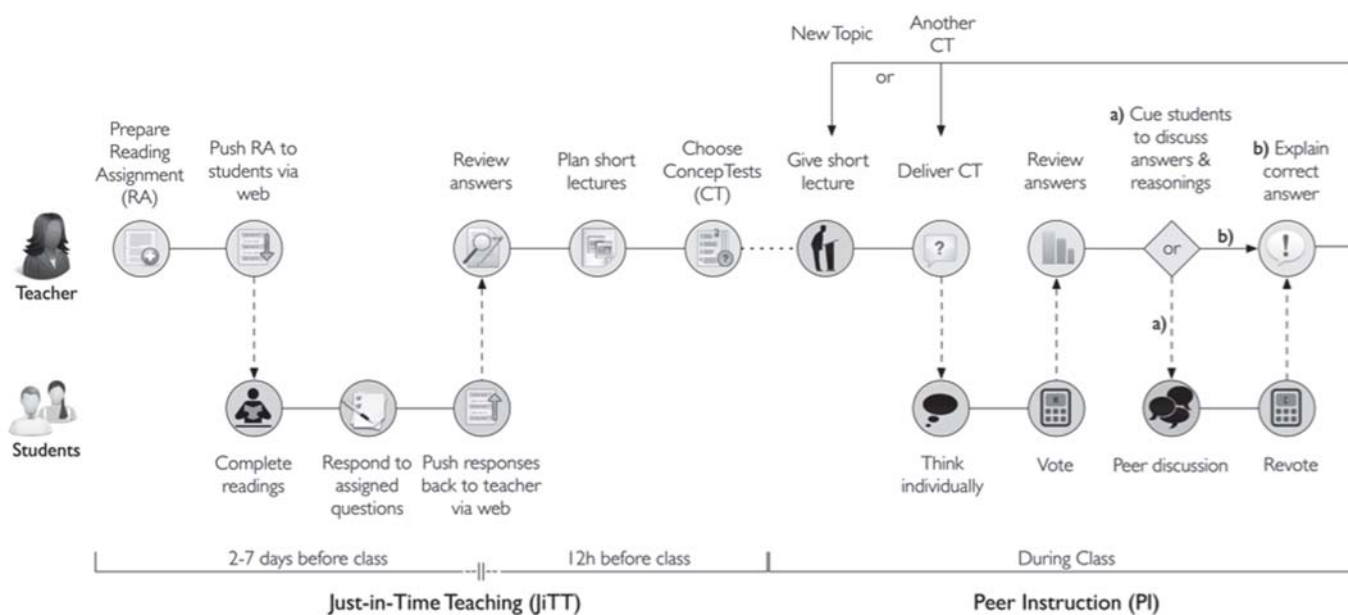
New Topic

Another CT

or

Prepare Reading Assignment (RA)

Push RA to students via web

Review answers

Plan short lectures

Choose ConcepTests (CT)

Give short lecture

Deliver CT

Review answers

a) Cue students to discuss answers & reasonings

b) Explain correct answer

Teacher

or

b)

a)

Students

Complete readings

Respond to assigned questions

Push responses back to teacher via web

Think individually

Vote

Peer discussion

Revote

2-7 days before class

12h before class

During Class

Just-in-Time Teaching (JiTT)

Peer Instruction (PI)